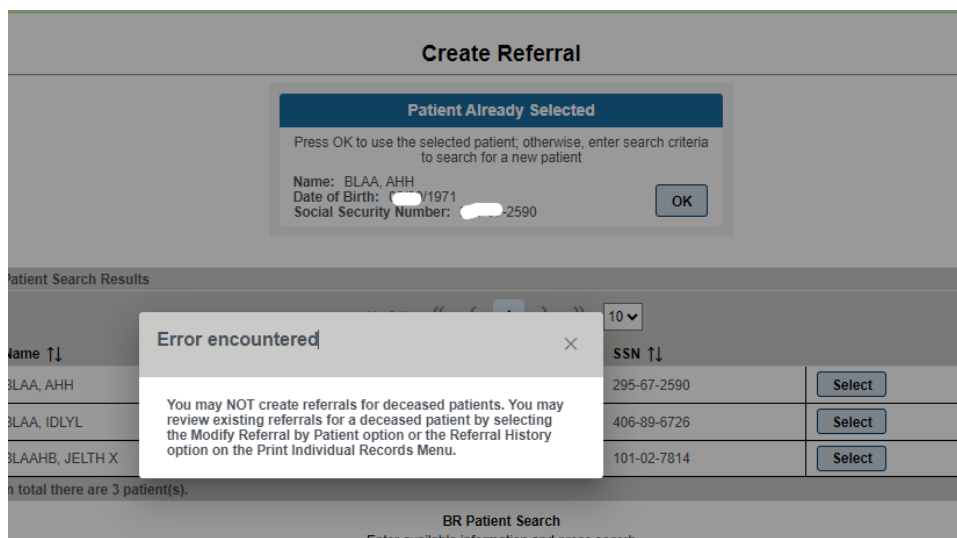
Create Referral

Patient Already Selected

Press OK to use the selected patient; otherwise, enter search criteria to search for a new patient

Name: BLAA, AHH
Date of Birth: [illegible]/1971
Social Security Number: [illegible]-2590

OK

Patient Search Results

10

| Name ↑↓ | | SSN ↑↓ | |
|---|---|---|---|
| BLAA, AHH | | 295-67-2590 | Select |
| BLAA, IDLYL | | 406-89-6726 | Select |
| BLAAHB, JELTH X | | 101-02-7814 | Select |

In total there are 3 patient(s).

BR Patient Search

Error encountered

×

You may NOT create referrals for deceased patients. You may review existing referrals for a deceased patient by selecting the Modify Referral by Patient option or the Referral History option on the Print Individual Records Menu.